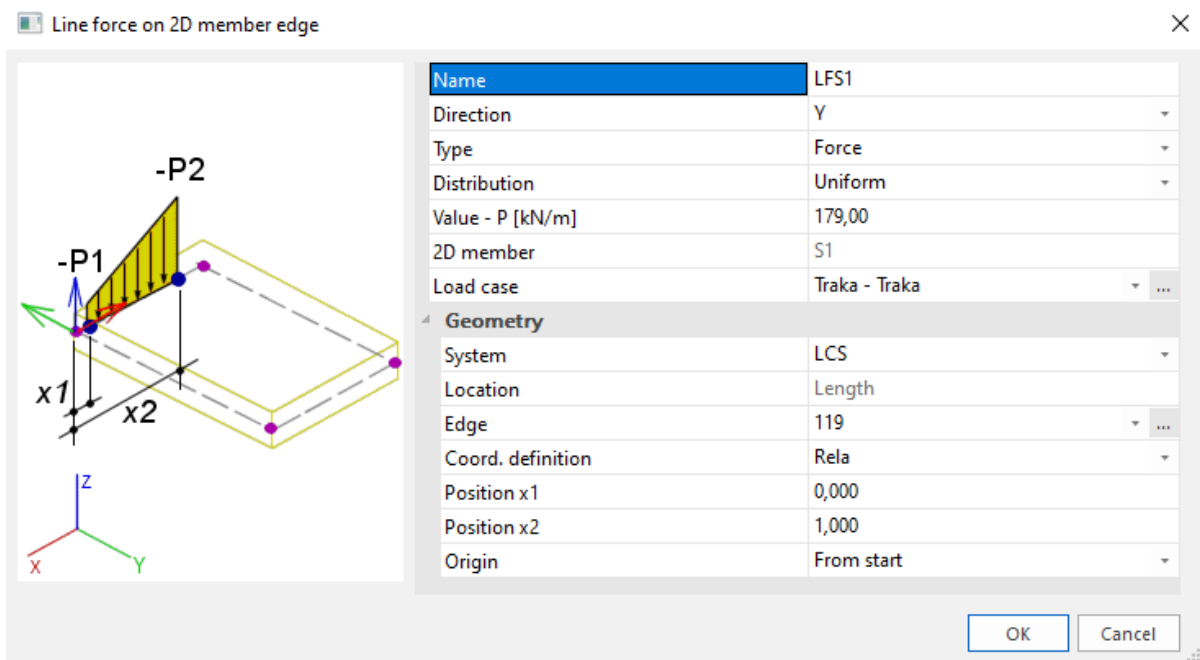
Line force on 2D member edge

-P2
-P1
x1
x2
Z
X
Y

| | |
|---|---|
| Name | LFS1 |
| Direction | Y |
| Type | Force |
| Distribution | Uniform |
| Value - P [kN/m] | 179,00 |
| 2D member | S1 |
| Load case | Traka - Traka |

Geometry

| | |
|---|---|
| System | LCS |
| Location | Length |
| Edge | 119 |
| Coord. definition | Rela |
| Position x1 | 0,000 |
| Position x2 | 1,000 |
| Origin | From start |

OK
Cancel